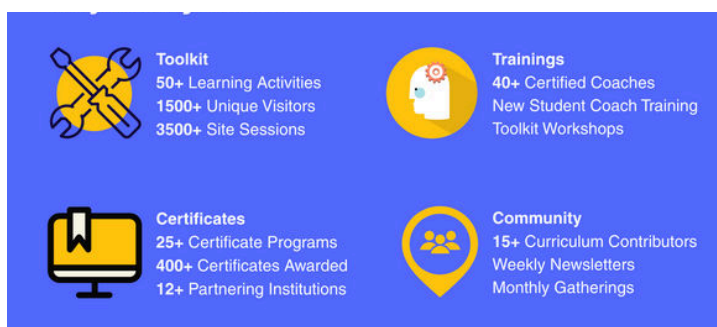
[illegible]

Toolkit
50+ Learning Activities
1500+ Unique Visitors
3500+ Site Sessions

Trainings
40+ Certified Coaches
New Student Coach Training
Toolkit Workshops

Certificates
25+ Certificate Programs
400+ Certificates Awarded
12+ Partnering Institutions

Community
15+ Curriculum Contributors
Weekly Newsletters
Monthly Gatherings